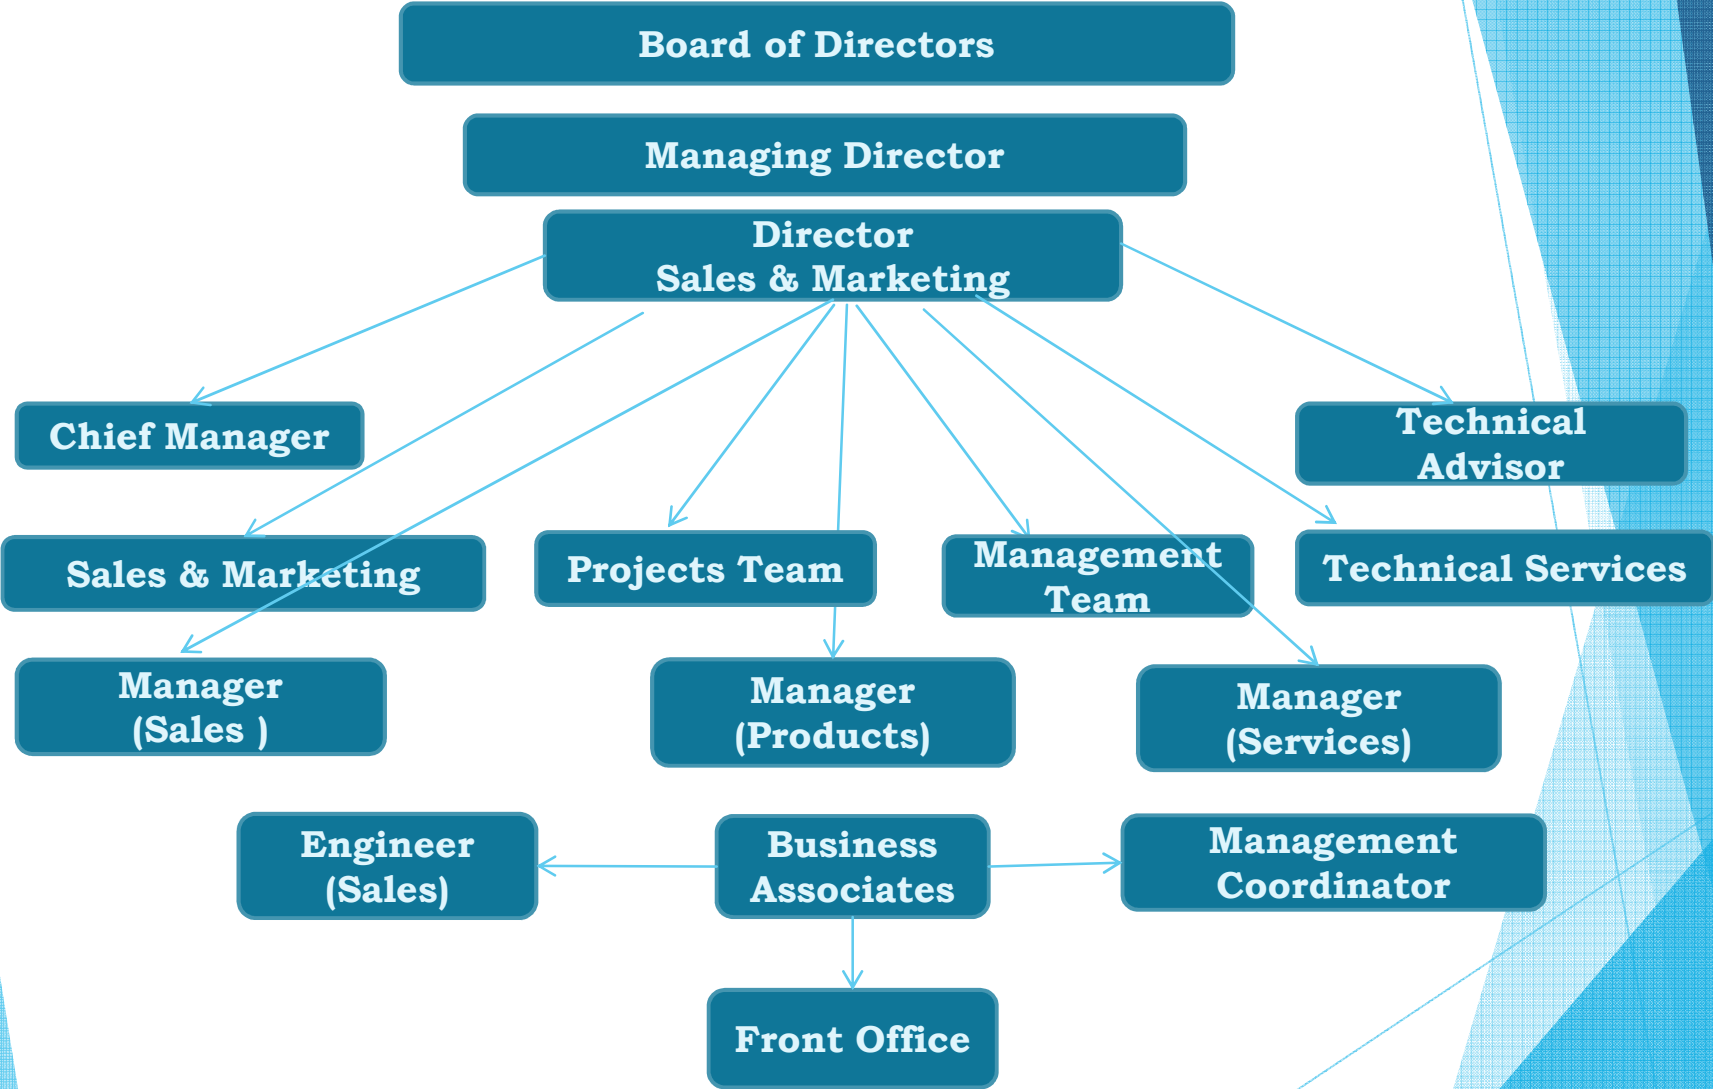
Board of Directors

Managing Director

Director
Sales & Marketing

Chief Manager

Technical Advisor

Sales & Marketing

Projects Team

Management Team

Technical Services

Manager (Sales )

Manager (Products)

Manager (Services)

Engineer (Sales)

Business Associates

Management Coordinator

Front Office